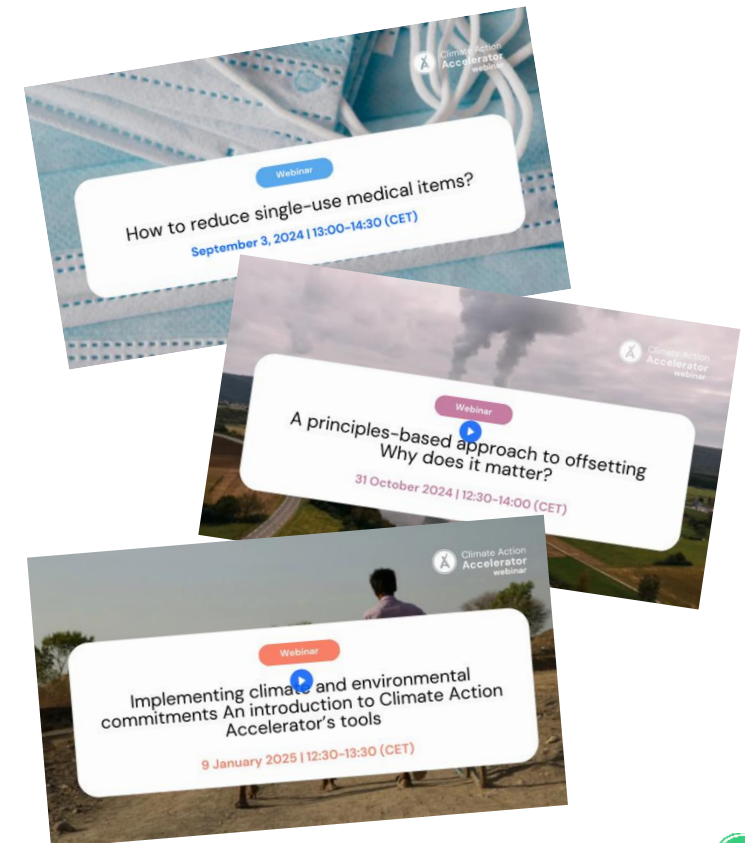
Climate Action Accelerator webinar

Webinar

How to reduce single-use medical items?

September 3, 2024 | 13:00-14:30 (CET)

Climate Action Accelerator webinar

Webinar

A principles-based approach to offsetting Why does it matter?

31 October 2024 | 12:30-14:00 (CET)

Climate Action Accelerator webinar

Webinar

Implementing climate and environmental commitments An introduction to Climate Action Accelerator's tools

9 January 2025 | 12:30-13:30 (CET)